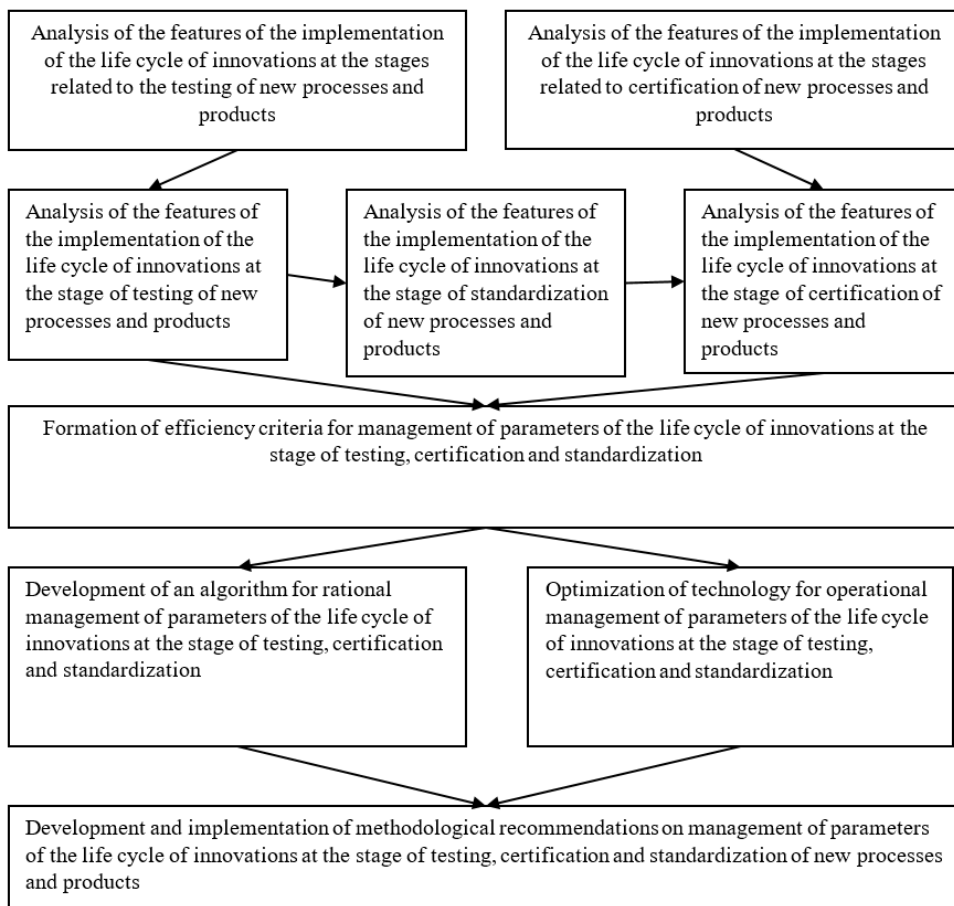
Analysis of the features of the implementation of the life cycle of innovations at the stages related to the testing of new processes and products

Analysis of the features of the implementation of the life cycle of innovations at the stages related to certification of new processes and products

Analysis of the features of the implementation of the life cycle of innovations at the stage of testing of new processes and products

Analysis of the features of the implementation of the life cycle of innovations at the stage of standardization of new processes and products

Analysis of the features of the implementation of the life cycle of innovations at the stage of certification of new processes and products

Formation of efficiency criteria for management of parameters of the life cycle of innovations at the stage of testing, certification and standardization

Development of an algorithm for rational management of parameters of the life cycle of innovations at the stage of testing, certification and standardization

Optimization of technology for operational management of parameters of the life cycle of innovations at the stage of testing, certification and standardization

Development and implementation of methodological recommendations on management of parameters of the life cycle of innovations at the stage of testing, certification and standardization of new processes and products